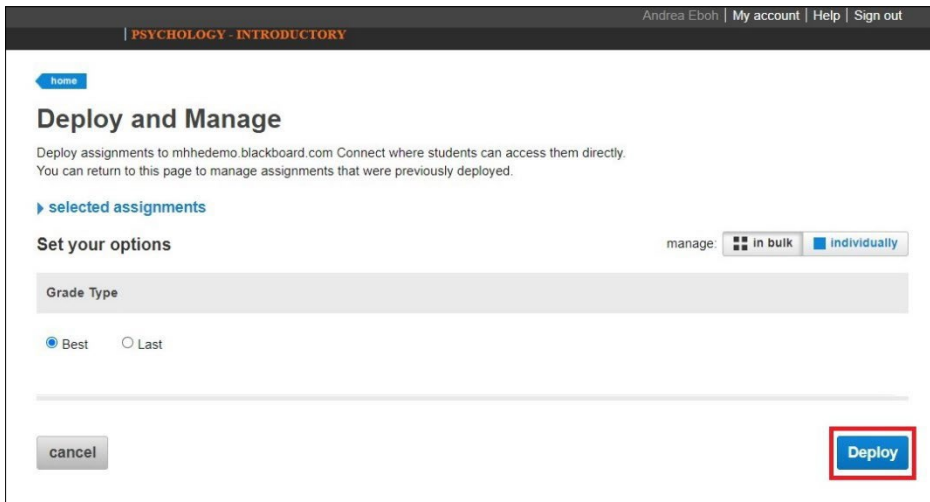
Andrea Eboh | My account | Help | Sign out

| PSYCHOLOGY - INTRODUCTORY

home

Deploy and Manage

Deploy assignments to mhhedemo.blackboard.com Connect where students can access them directly. You can return to this page to manage assignments that were previously deployed.

selected assignments

Set your options

manage: in bulk individually

Grade Type

Best Last

cancel

Deploy